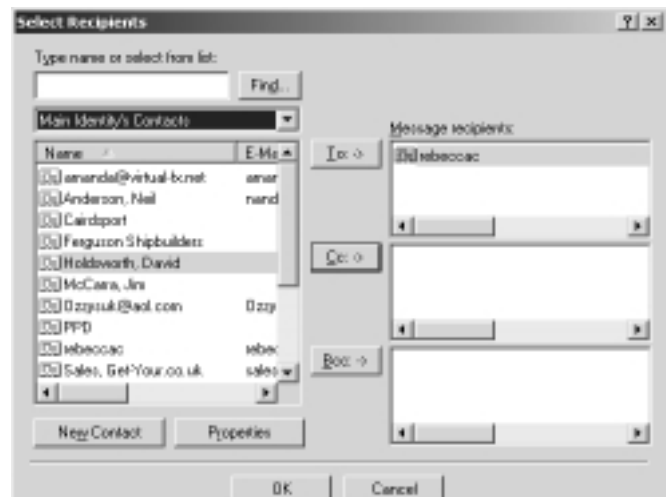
Select Recipients

? ×

Type name or select from list:

Find...

Main Identity's Contacts

| Name | E-Ma |
|---|---|
| amanda@virtual-tx.net | amar |
| Anderson, Neil | nand |
| Cairdsport | |
| Ferguson Shipbuilders | |
| Holdsworth, David | |
| McCann, Jim | |
| Ozzysuk@aol.com | Ozzy |
| PPD | |
| rebeccac | rebec |
| Sales, Get-Your.co.uk | sales |

To: ->

Message recipients:

rebeccac

Cc: ->

Bcc: ->

New Contact

Properties

OK

Cancel